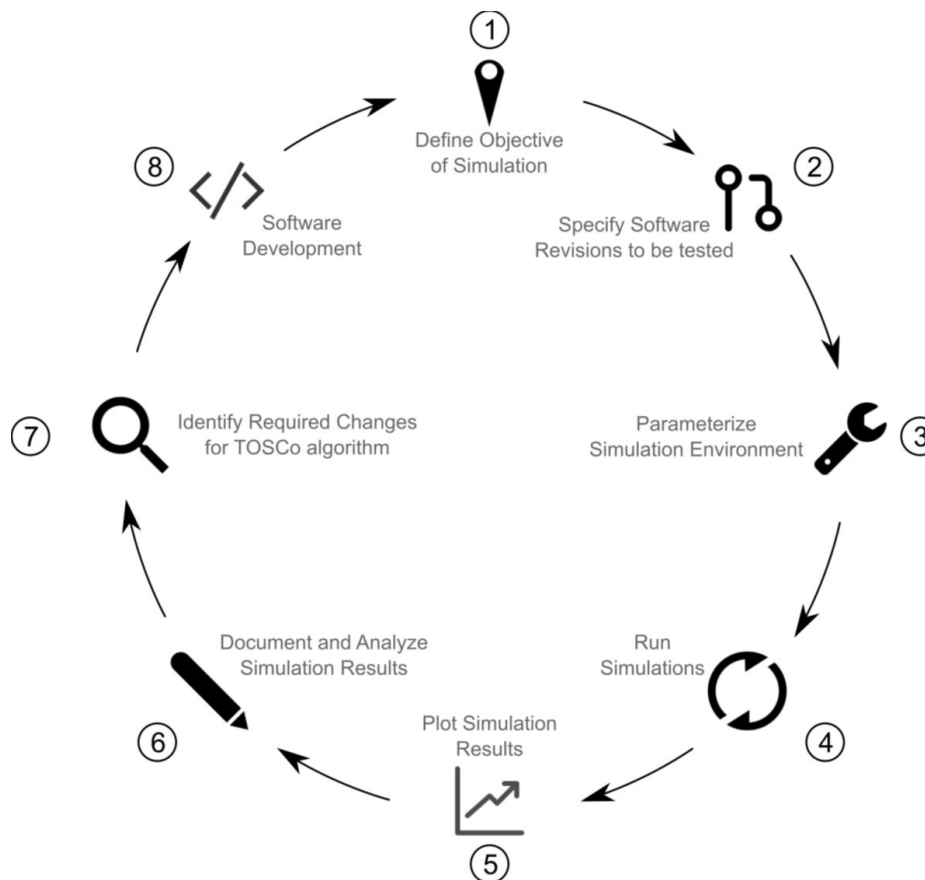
1
Define Objective of Simulation

2
Specify Software Revisions to be tested

3
Parameterize Simulation Environment

4
Run Simulations

5
Plot Simulation Results

6
Document and Analyze Simulation Results

7
Identify Required Changes for TOSCo algorithm

8
Software Development